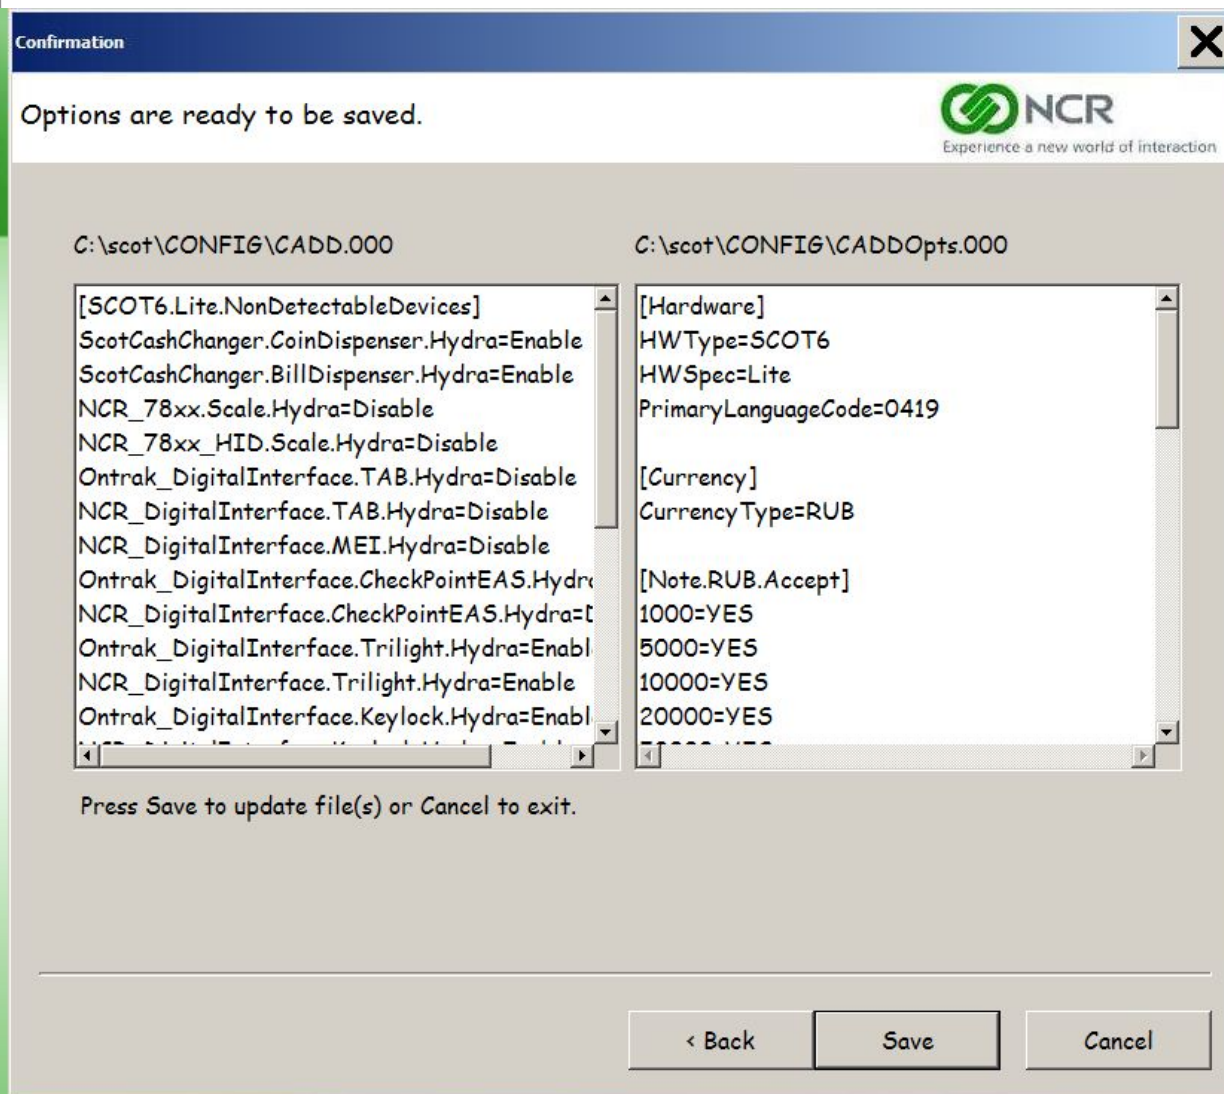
Confirmation

Options are ready to be saved.

NCR
Experience a new world of interaction

C:\scot\CONFIG\CADD.000

[SCOT6.Lite.NonDetectableDevices]
ScotCashChanger.CoinDispenser.Hydra=Enable
ScotCashChanger.BillDispenser.Hydra=Enable
NCR_78xx.Scale.Hydra=Disable
NCR_78xx_HID.Scale.Hydra=Disable
Ontrak_DigitalInterface.TAB.Hydra=Disable
NCR_DigitalInterface.TAB.Hydra=Disable
NCR_DigitalInterface.MEI.Hydra=Disable
Ontrak_DigitalInterface.CheckPointEAS.Hydr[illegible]
NCR_DigitalInterface.CheckPointEAS.Hydra=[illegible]
Ontrak_DigitalInterface.Trilight.Hydra=Enabl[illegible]
NCR_DigitalInterface.Trilight.Hydra=Enable
Ontrak_DigitalInterface.Keylock.Hydra=Enabl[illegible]
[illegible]

C:\scot\CONFIG\CADDOpts.000

[Hardware]
HWType=SCOT6
HWSpec=Lite
PrimaryLanguageCode=0419

[Currency]
CurrencyType=RUB

[Note.RUB.Accept]
1000=YES
5000=YES
10000=YES
20000=YES
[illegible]

Press Save to update file(s) or Cancel to exit.

< Back
Save
Cancel